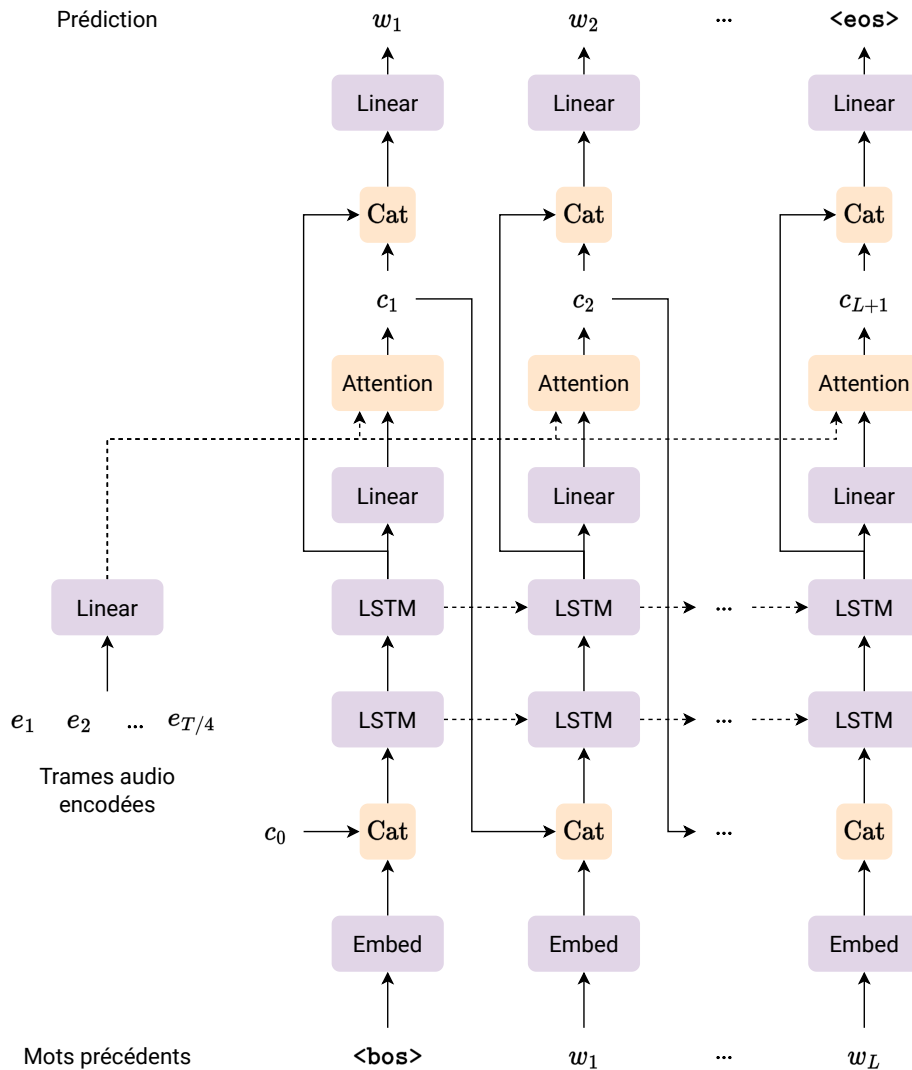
Prédiction $w_1$ $w_2$ ... <eos>

Linear Linear Linear

Cat Cat Cat

$c_1$ $c_2$ $c_{L+1}$

Attention Attention Attention

Linear Linear Linear

Linear

LSTM LSTM ... LSTM

$e_1$ $e_2$ ... $e_{T/4}$

LSTM LSTM ... LSTM

Trames audio encodées

$c_0$ Cat Cat ... Cat

Embed Embed Embed

Mots précédents <bos> $w_1$ ... $w_L$